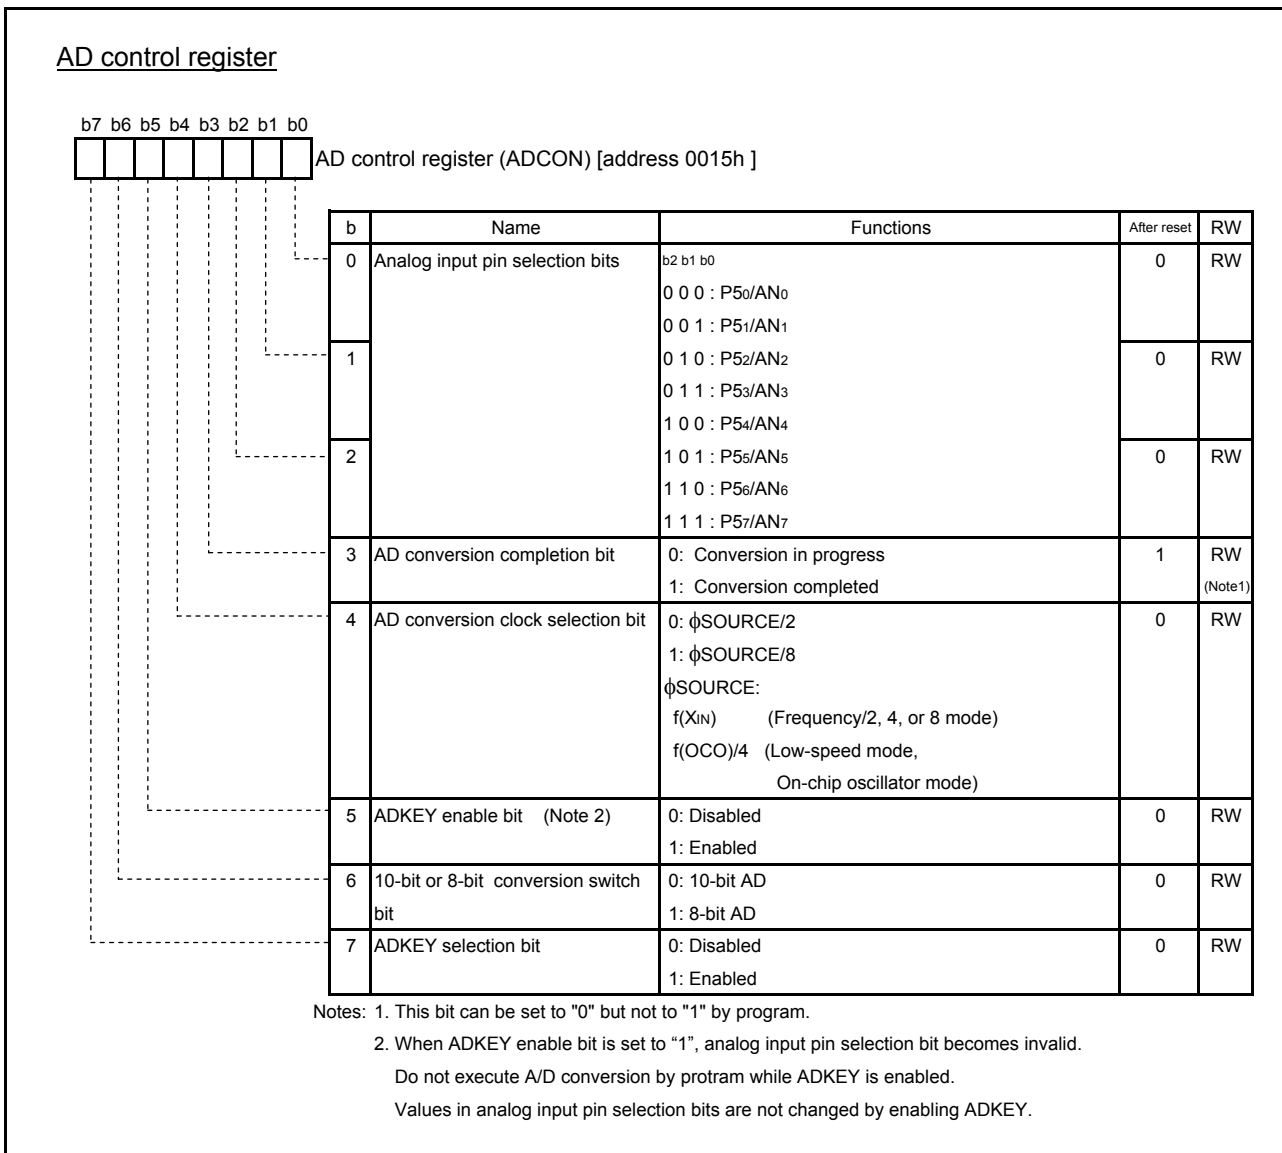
AD control register

b7 b6 b5 b4 b3 b2 b1 b0

AD control register (ADCON) [address 0015h ]

| b | Name | Functions | After reset | RW |
|---|---|---|---|---|
| 0 | Analog input pin selection bits | b2 b1 b0<br>0 0 0 : P5$_0$/AN$_0$<br>0 0 1 : P5$_1$/AN$_1$ | 0 | RW |
| 1 | | 0 1 0 : P5$_2$/AN$_2$<br>0 1 1 : P5$_3$/AN$_3$<br>1 0 0 : P5$_4$/AN$_4$ | 0 | RW |
| 2 | | 1 0 1 : P5$_5$/AN$_5$<br>1 1 0 : P5$_6$/AN$_6$<br>1 1 1 : P5$_7$/AN$_7$ | 0 | RW |
| 3 | AD conversion completion bit | 0: Conversion in progress<br>1: Conversion completed | 1 | RW (Note1) |
| 4 | AD conversion clock selection bit | 0: $\phi$SOURCE/2<br>1: $\phi$SOURCE/8<br>$\phi$SOURCE:<br>f(X$_{IN}$) (Frequency/2, 4, or 8 mode)<br>f(OCO)/4 (Low-speed mode, On-chip oscillator mode) | 0 | RW |
| 5 | ADKEY enable bit (Note 2) | 0: Disabled<br>1: Enabled | 0 | RW |
| 6 | 10-bit or 8-bit conversion switch bit | 0: 10-bit AD<br>1: 8-bit AD | 0 | RW |
| 7 | ADKEY selection bit | 0: Disabled<br>1: Enabled | 0 | RW |

Notes: 1. This bit can be set to "0" but not to "1" by program.
2. When ADKEY enable bit is set to “1”, analog input pin selection bit becomes invalid.
Do not execute A/D conversion by protram while ADKEY is enabled.
Values in analog input pin selection bits are not changed by enabling ADKEY.